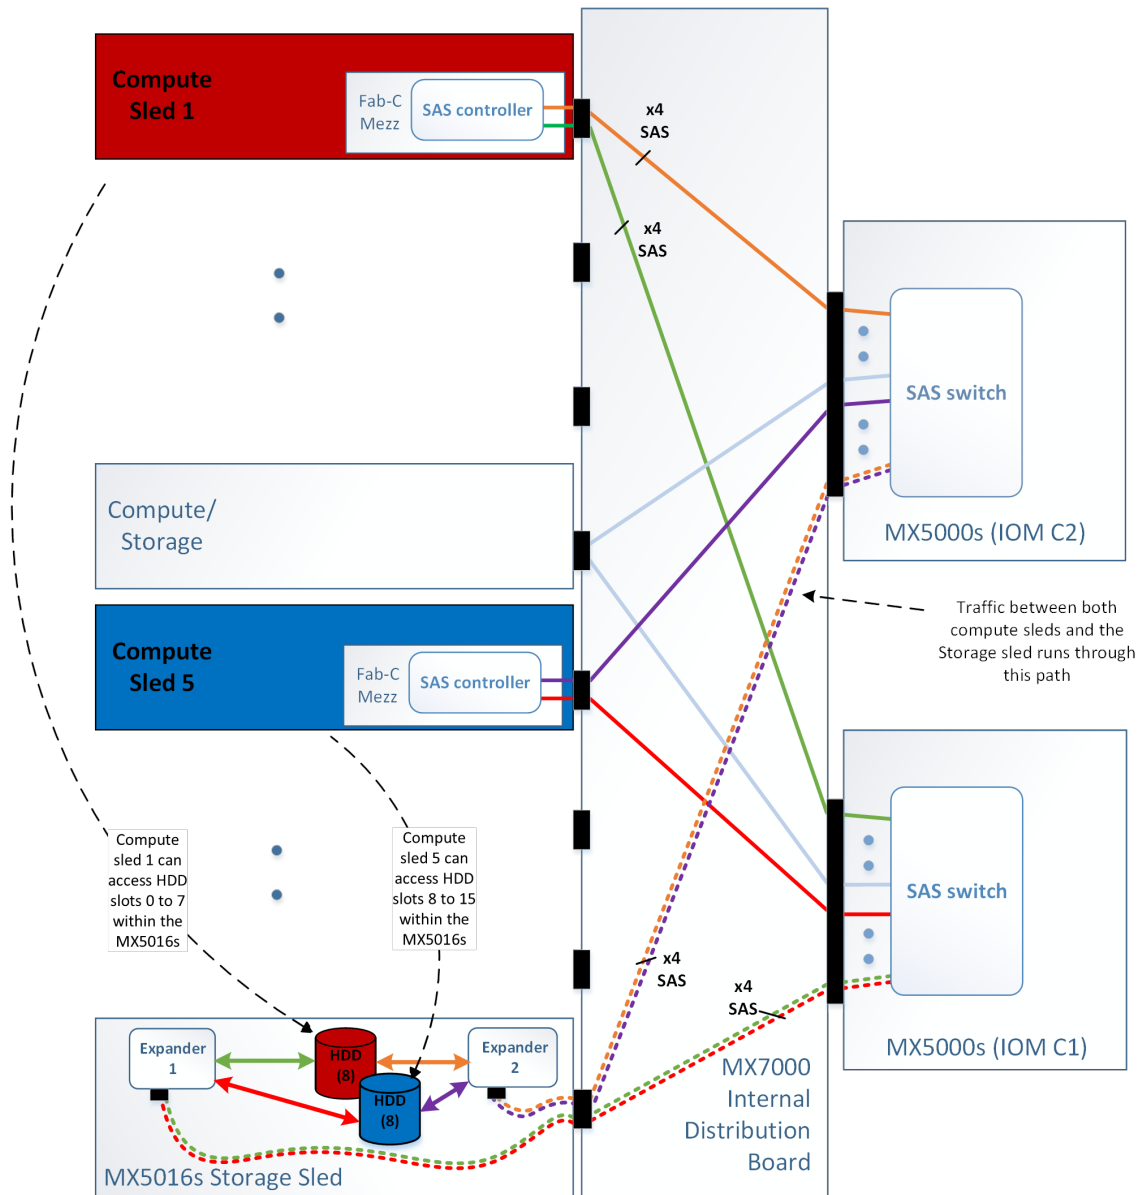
Compute Sled 1

Fab-C Mezz

SAS controller

x4 SAS

x4 SAS

SAS switch

MX5000s (IOM C2)

Compute/ Storage

Traffic between both compute sleds and the Storage sled runs through this path

Compute Sled 5

Fab-C Mezz

SAS controller

SAS switch

Compute sled 1 can access HDD slots 0 to 7 within the MX5016s

Compute sled 5 can access HDD slots 8 to 15 within the MX5016s

x4 SAS

x4 SAS

Expander 1

HDD (8)

HDD (8)

Expander 2

MX7000 Internal Distribution Board

MX5000s (IOM C1)

MX5016s Storage Sled